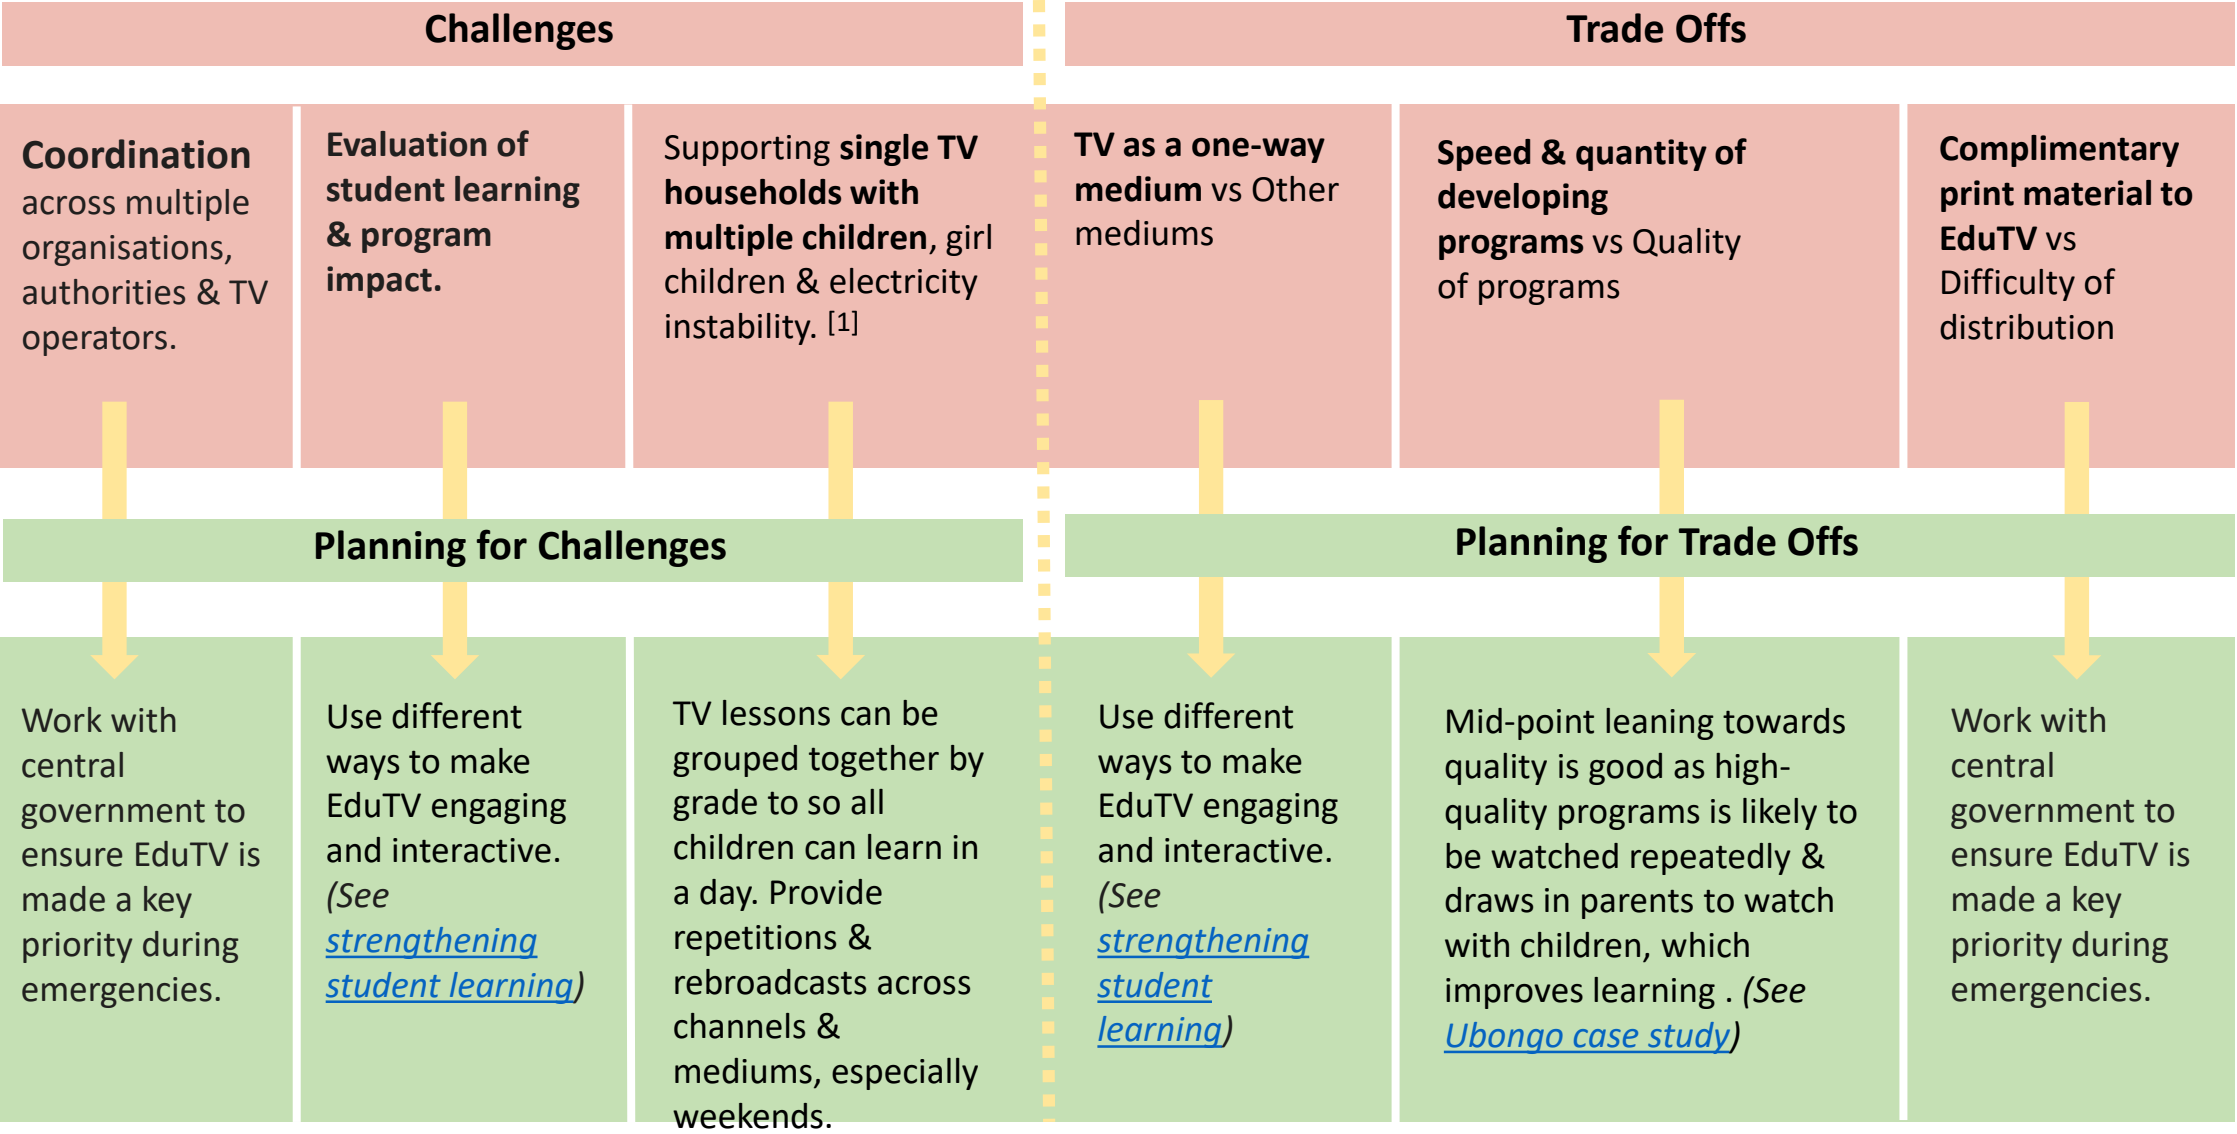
Challenges

Coordination across multiple organisations, authorities & TV operators.

Evaluation of student learning & program impact.

Supporting single TV households with multiple children, girl children & electricity instability. [1]

Planning for Challenges

Work with central government to ensure EduTV is made a key priority during emergencies.

Use different ways to make EduTV engaging and interactive. (See strengthening student learning)

TV lessons can be grouped together by grade to so all children can learn in a day. Provide repetitions & rebroadcasts across channels & mediums, especially weekends.

Trade Offs

TV as a one-way medium vs Other mediums

Speed & quantity of developing programs vs Quality of programs

Complimentary print material to EduTV vs Difficulty of distribution

Planning for Trade Offs

Use different ways to make EduTV engaging and interactive. (See strengthening student learning)

Mid-point leaning towards quality is good as high-quality programs is likely to be watched repeatedly & draws in parents to watch with children, which improves learning . (See Ubongo case study)

Work with central government to ensure EduTV is made a key priority during emergencies.